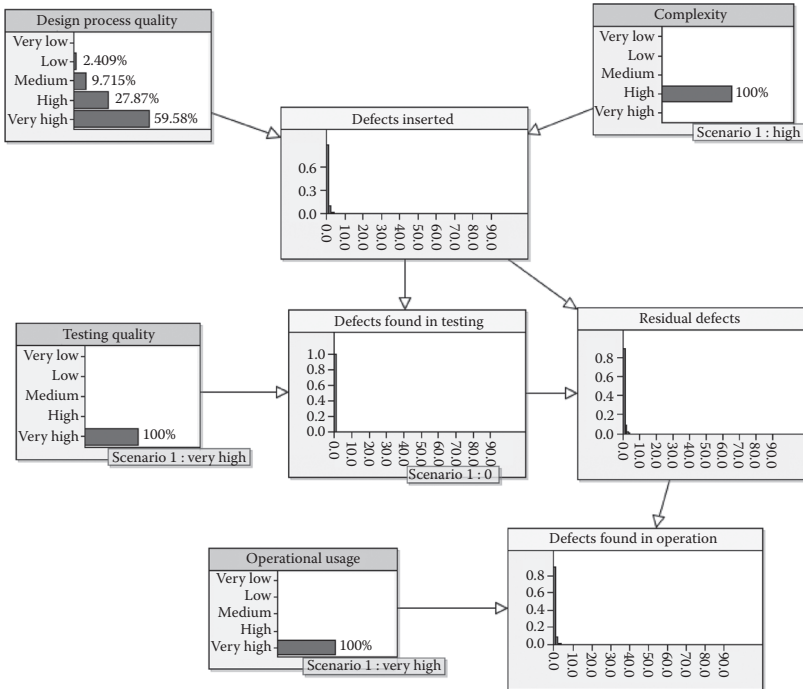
Design process quality
Very low
Low 2.409%
Medium 9.715%
High 27.87%
Very high 59.58%

Complexity
Very low
Low
Medium
High 100%
Very high
Scenario 1 : high

Defects inserted
0.6
0.3
0.0
0.0 10.0 20.0 30.0 40.0 50.0 60.0 70.0 80.0 90.0

Testing quality
Very low
Low
Medium
High
Very high 100%
Scenario 1 : very high

Defects found in testing
1.0
0.8
0.6
0.4
0.2
0.0
0.0 10.0 20.0 30.0 40.0 50.0 60.0 70.0 80.0 90.0
Scenario 1 : 0

Residual defects
0.8
0.6
0.4
0.2
0.0
0.0 10.0 20.0 30.0 40.0 50.0 60.0 70.0 80.0 90.0

Operational usage
Very low
Low
Medium
High
Very high 100%
Scenario 1 : very high

Defects found in operation
0.8
0.6
0.4
0.2
0.0
0.0 10.0 20.0 30.0 40.0 50.0 60.0 70.0 80.0 90.0